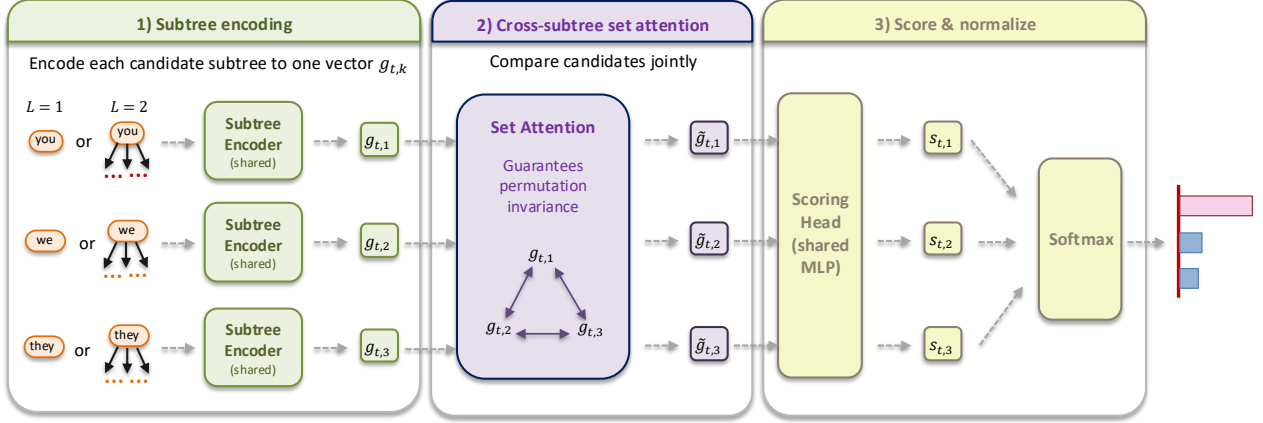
1) Subtree encoding

Encode each candidate subtree to one vector $g_{t,k}$

$L = 1$

$L = 2$

you or you

Subtree Encoder (shared)

$g_{t,1}$

we or we

Subtree Encoder (shared)

$g_{t,2}$

they or they

Subtree Encoder (shared)

$g_{t,3}$

2) Cross-subtree set attention

Compare candidates jointly

Set Attention

Guarantees permutation invariance

$g_{t,1}$

$g_{t,2}$

$g_{t,3}$

$\tilde{g}_{t,1}$

$\tilde{g}_{t,2}$

$\tilde{g}_{t,3}$

3) Score & normalize

Scoring Head (shared MLP)

$s_{t,1}$

$s_{t,2}$

$s_{t,3}$

Softmax